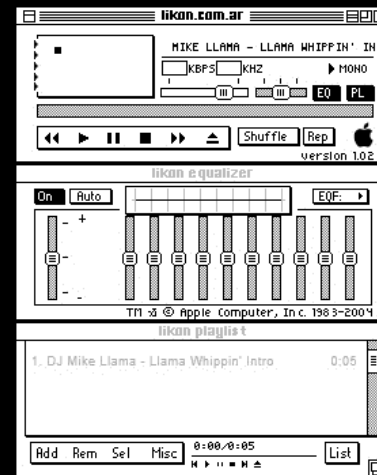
likon.com.ar

MIKE LLAMA - LLAMA WHIPPIN' IN

KBPS KHZ

MONO

EQ PL

Shuffle Rep

version 1.02

likon equalizer

On Auto

EQF:

+

-

TM ­& © Apple Computer, Inc. 1983-2004

likon playlist

1. DJ Mike Llama - Llama Whippin' Intro 0:05

Add Rem Sel Misc 0:00/0:05 List